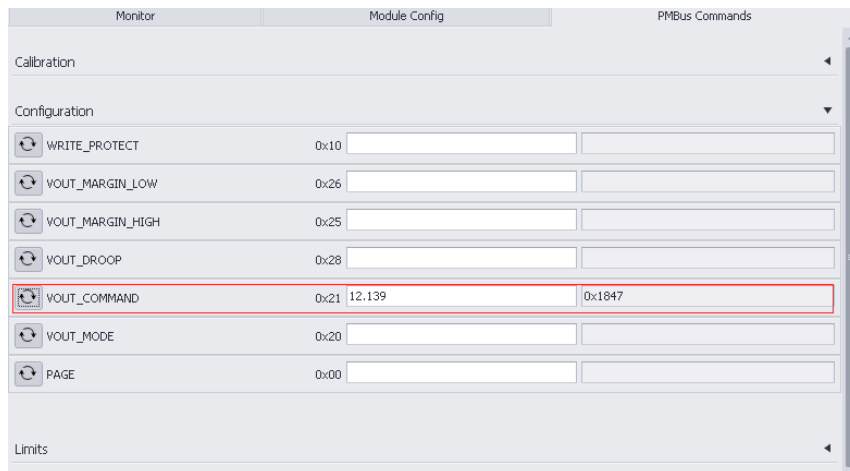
Monitor | Module Config | PMBus Commands

Calibration

Configuration

| Command | Code | Value | Raw |
|---|---|---|---|
| WRITE_PROTECT | 0x10 | | |
| VOUT_MARGIN_LOW | 0x26 | | |
| VOUT_MARGIN_HIGH | 0x25 | | |
| VOUT_DROOP | 0x28 | | |
| VOUT_COMMAND | 0x21 | 12.139 | 0x1847 |
| VOUT_MODE | 0x20 | | |
| PAGE | 0x00 | | |

Limits